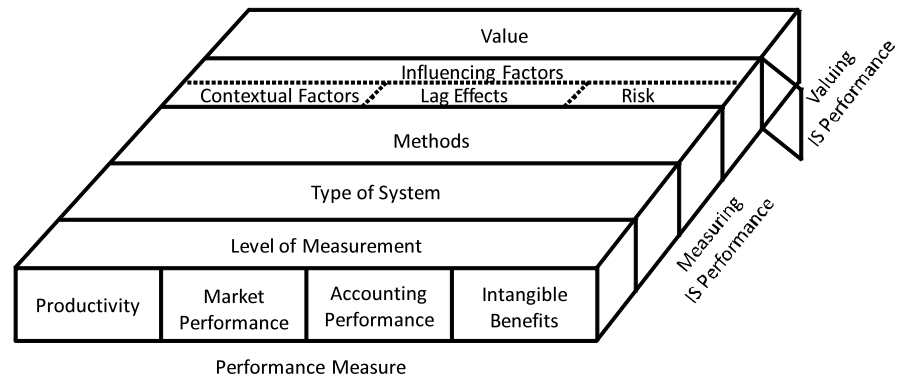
Value

Influencing Factors

Contextual Factors

Lag Effects

Risk

Methods

Type of System

Level of Measurement

Productivity

Market Performance

Accounting Performance

Intangible Benefits

Performance Measure

Valuing IS Performance

Measuring IS Performance